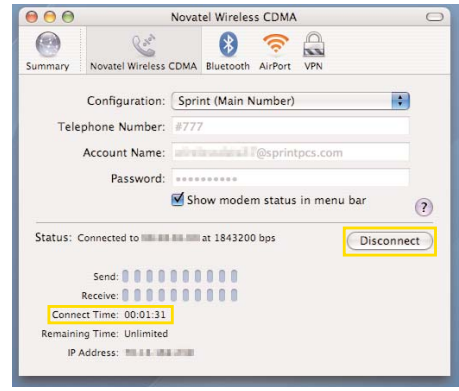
Novatel Wireless CDMA

Summary Novatel Wireless CDMA Bluetooth AirPort VPN

Configuration: Sprint (Main Number)

Telephone Number: #777

Account Name: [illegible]@sprintpcs.com

Password: ••••••••••

Show modem status in menu bar

?

Status: Connected to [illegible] at 1843200 bps

Disconnect

Send:

Receive:

Connect Time: 00:01:31

Remaining Time: Unlimited

IP Address: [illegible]